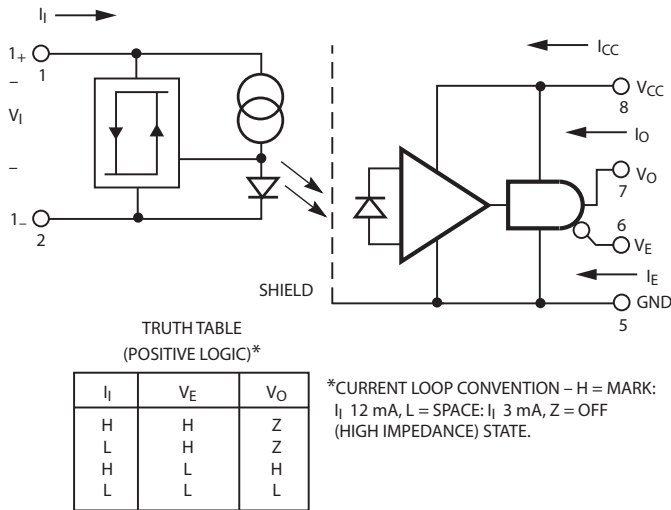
$I_I$

$1_+$ 1

–

$V_I$

–

$1_-$ 2

SHIELD

$I_{CC}$

$V_{CC}$ 8

$I_O$

$V_O$ 7

6 $V_E$

$I_E$

GND 5

TRUTH TABLE (POSITIVE LOGIC)*

| $I_I$ | $V_E$ | $V_O$ |
|---|---|---|
| H | H | Z |
| L | H | Z |
| H | L | H |
| L | L | L |

*CURRENT LOOP CONVENTION – H = MARK: $I_I$ 12 mA, L = SPACE: $I_I$ 3 mA, Z = OFF (HIGH IMPEDANCE) STATE.